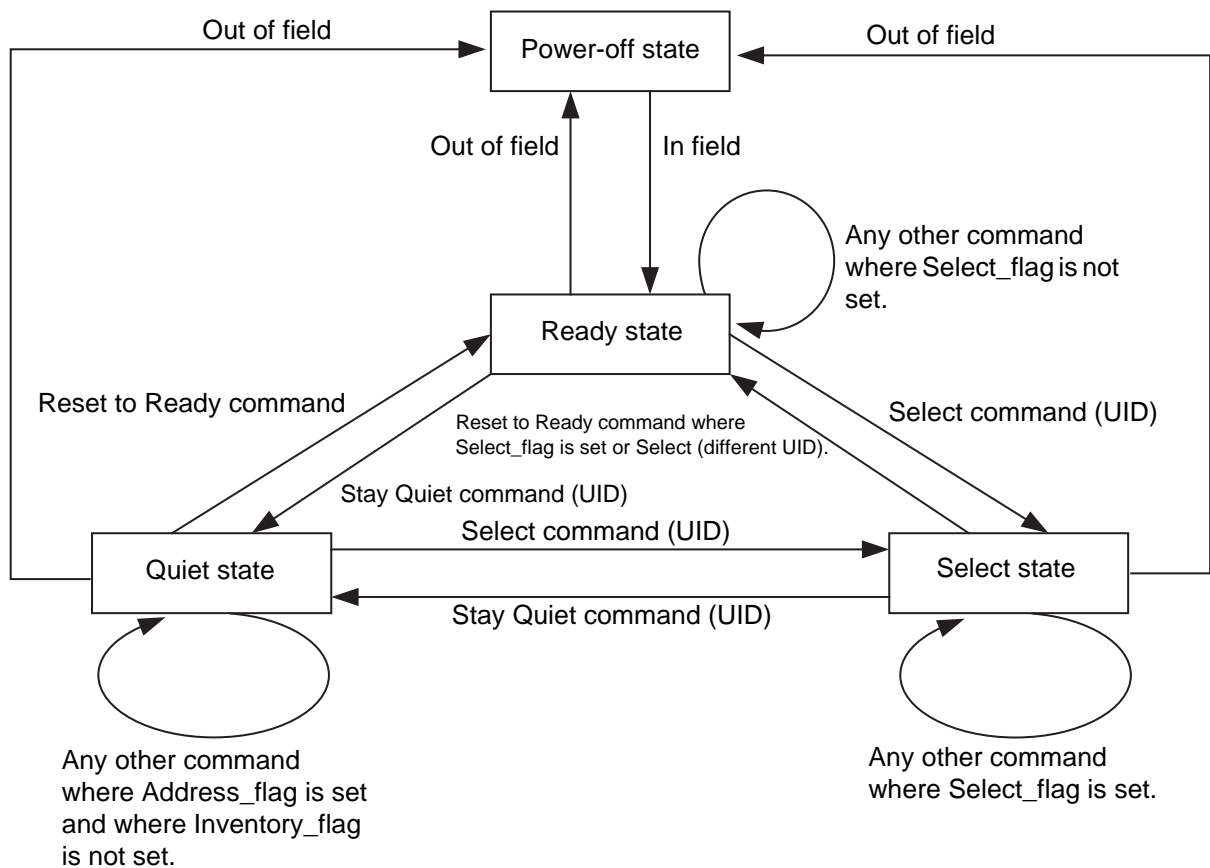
Out of field

Power-off state

Out of field

Out of field

In field

Any other command where Select_flag is not set.

Ready state

Reset to Ready command

Reset to Ready command where Select_flag is set or Select (different UID).

Select command (UID)

Stay Quiet command (UID)

Select command (UID)

Quiet state

Select state

Stay Quiet command (UID)

Any other command where Address_flag is set and where Inventory_flag is not set.

Any other command where Select_flag is set.